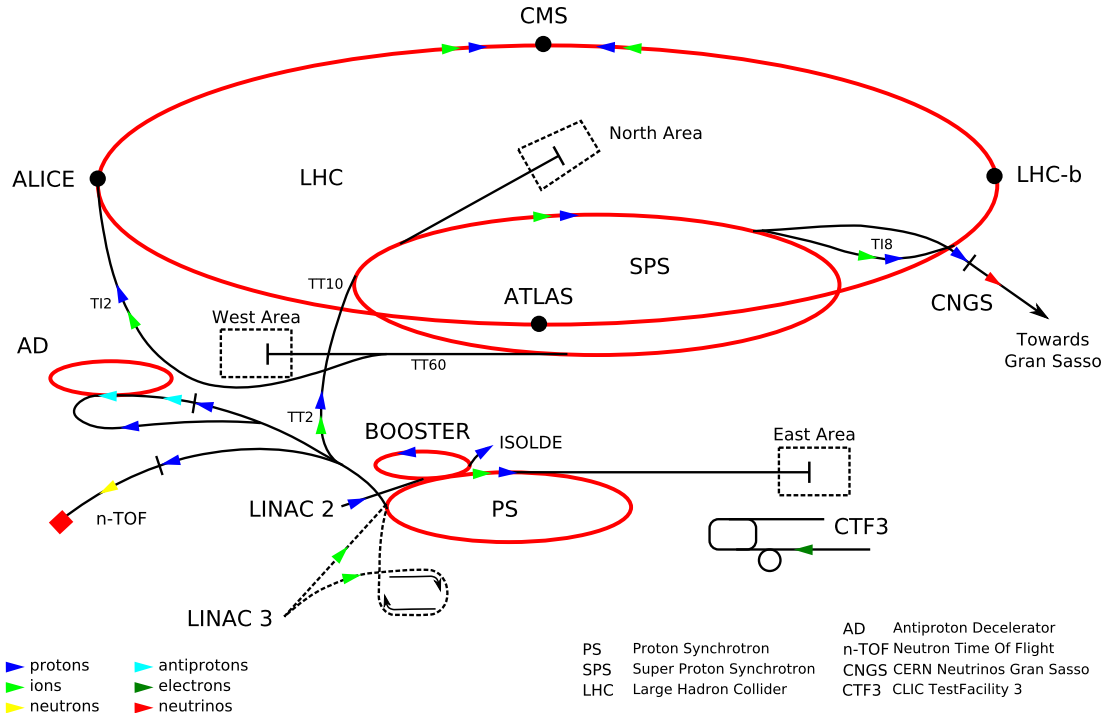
CMS

North Area

ALICE

LHC

LHC-b

SPS

TI8

TT10

TI2

ATLAS

CNGS

West Area

Towards Gran Sasso

AD

TT60

TT2

BOOSTER

ISOLDE

East Area

LINAC 2

PS

n-TOF

CTF3

LINAC 3

protons
ions
neutrons

antiprotons
electrons
neutrinos

| | |
|---|---|
| PS | Proton Synchrotron |
| SPS | Super Proton Synchrotron |
| LHC | Large Hadron Collider |

| | |
|---|---|
| AD | Antiproton Decelerator |
| n-TOF | Neutron Time Of Flight |
| CNGS | CERN Neutrinos Gran Sasso |
| CTF3 | CLIC TestFacility 3 |